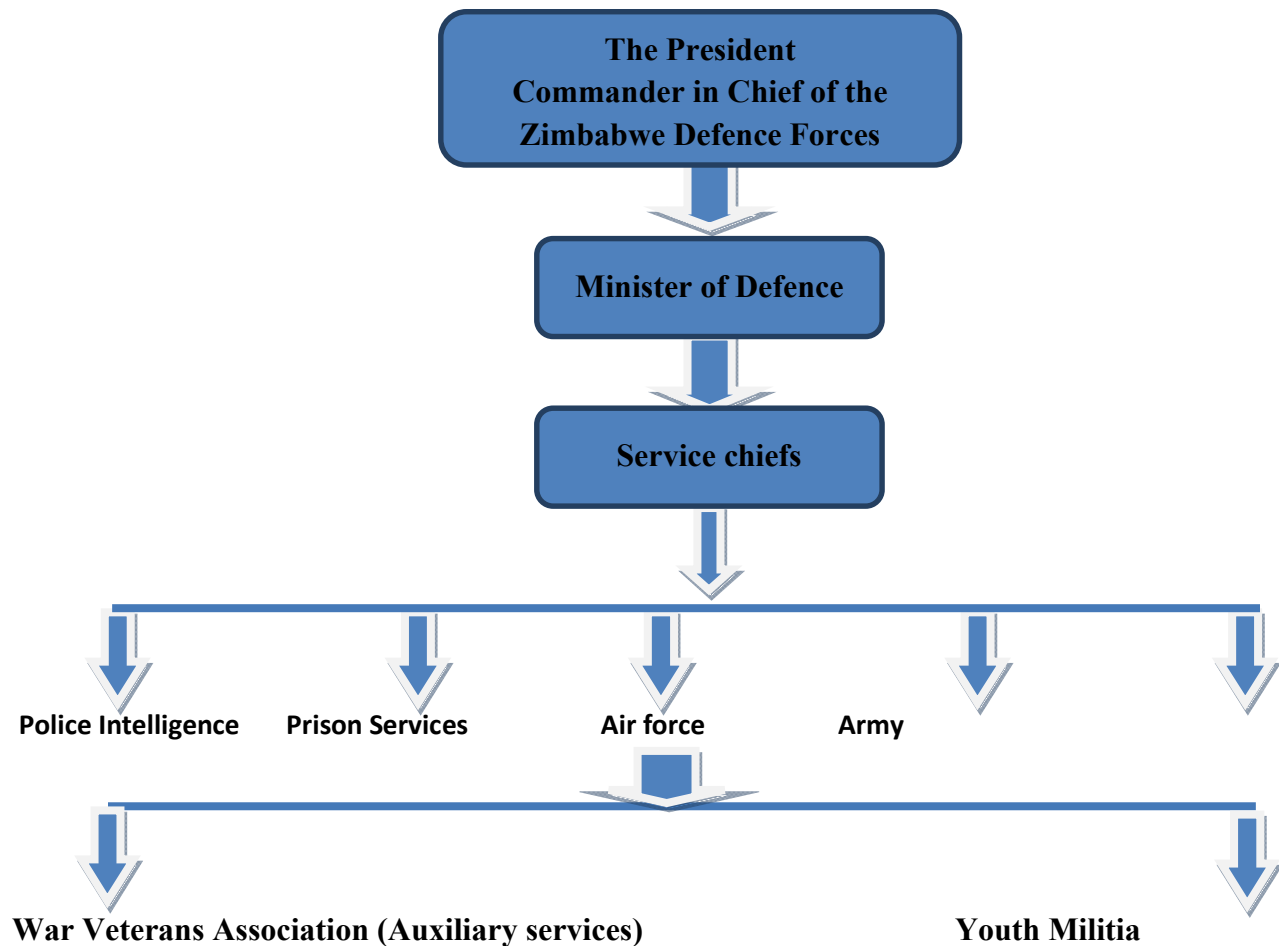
The President
Commander in Chief of the
Zimbabwe Defence Forces

Minister of Defence

Service chiefs

Police Intelligence

Prison Services

Air force

Army

War Veterans Association (Auxiliary services)

Youth Militia